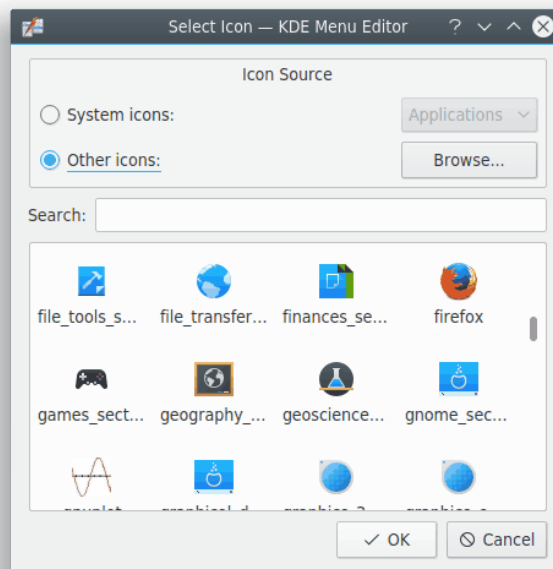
Select Icon — KDE Menu Editor

Icon Source

System icons:

Applications

Other icons:

Browse...

Search:

file_tools_s...

file_transfer...

finances_se...

firefox

games_sect...

geography_...

geoscience...

gnome_sec...

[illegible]

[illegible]

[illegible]

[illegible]

OK

Cancel